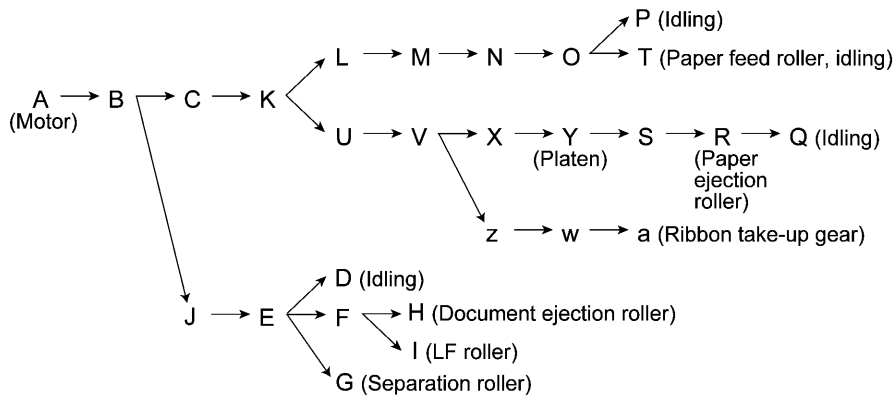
A (Motor) → B → C → K → L → M → N → O → P (Idling)

O → T (Paper feed roller, idling)

K → U → V → X → Y (Platen) → S → R (Paper ejection roller) → Q (Idling)

V → z → w → a (Ribbon take-up gear)

B → J → E → D (Idling)

E → F → H (Document ejection roller)

F → I (LF roller)

E → G (Separation roller)